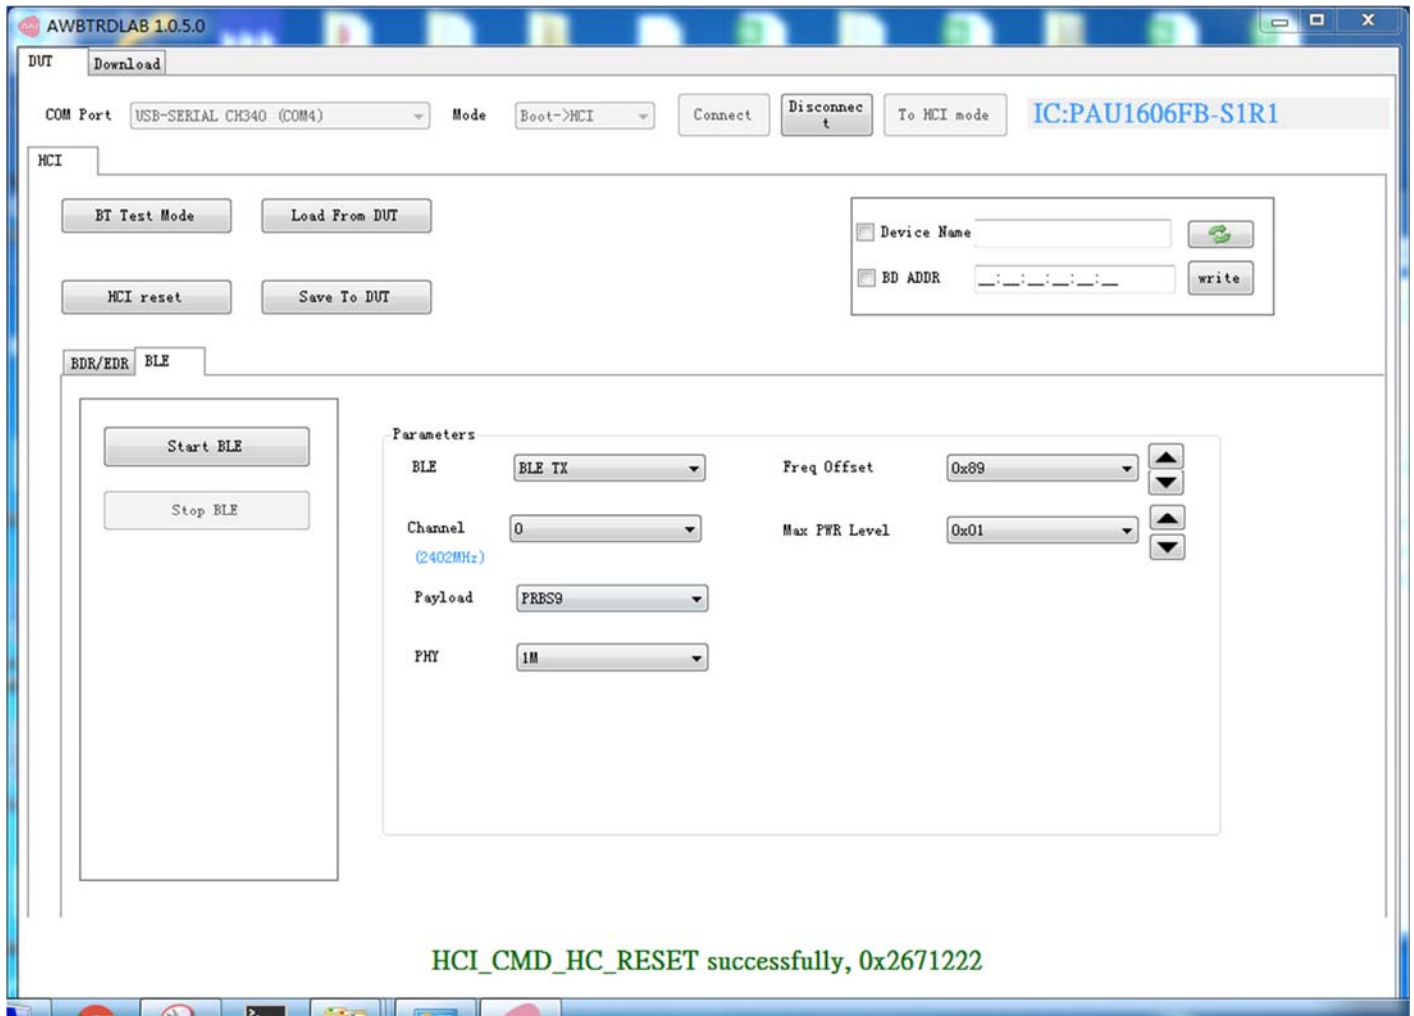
AWBTRDLAB 1.0.5.0

DUT Download

COM Port USB-SERIAL CH340 (COM4) Mode Boot->HCI Connect Disconnect To HCI mode IC:PAU1606FB-S1R1

HCI

BT Test Mode Load From DUT

HCI reset Save To DUT

Device Name

BD ADDR _:_:_:_:_:_ write

BDR/EDR BLE

Start BLE

Stop BLE

Parameters

BLE BLE TX

Freq Offset 0x89

Channel 0

(2402MHz)

Max PWR Level 0x01

Payload PRBS9

PHY 1M

HCI_CMD_HC_RESET successfully, 0x2671222